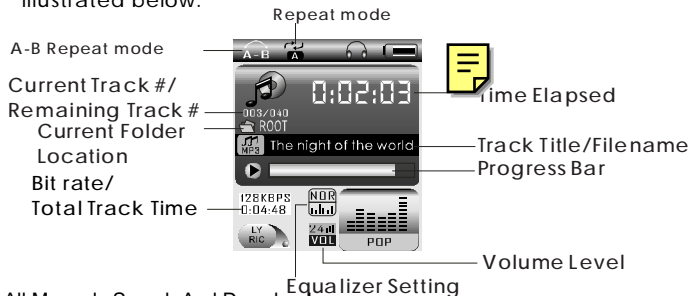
illustrated below.

Repeat mode

A-B Repeat mode

A-B

A

Current Track #/ Remaining Track #

0:02:03

Time Elapsed

003/040

Current Folder Location

ROOT

MP3

The night of the world

Track Title/Filename

Progress Bar

Bit rate/ Total Track Time

128KBPS

0:04:48

NOR

LY RIC

24

VOL

POP

Volume Level

Equalizer Setting

All M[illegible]